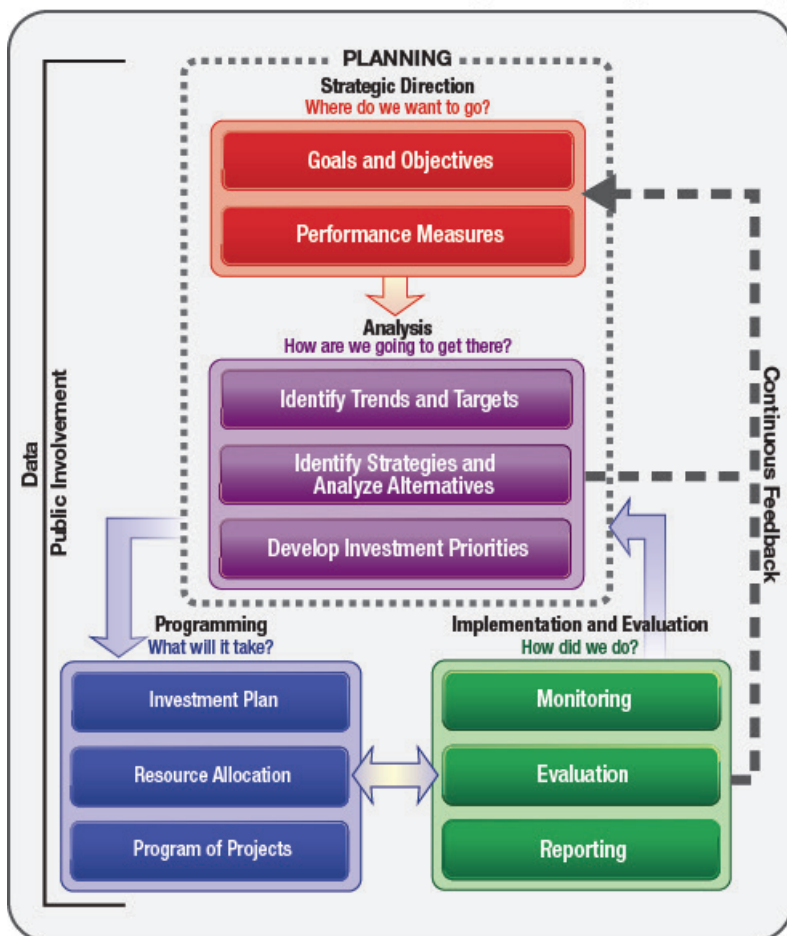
PLANNING

Strategic Direction
Where do we want to go?

Goals and Objectives

Performance Measures

Analysis
How are we going to get there?

Identify Trends and Targets

Identify Strategies and Analyze Alternatives

Develop Investment Priorities

Data

Public Involvement

Continuous Feedback

Programming
What will it take?

Investment Plan

Resource Allocation

Program of Projects

Implementation and Evaluation
How did we do?

Monitoring

Evaluation

Reporting